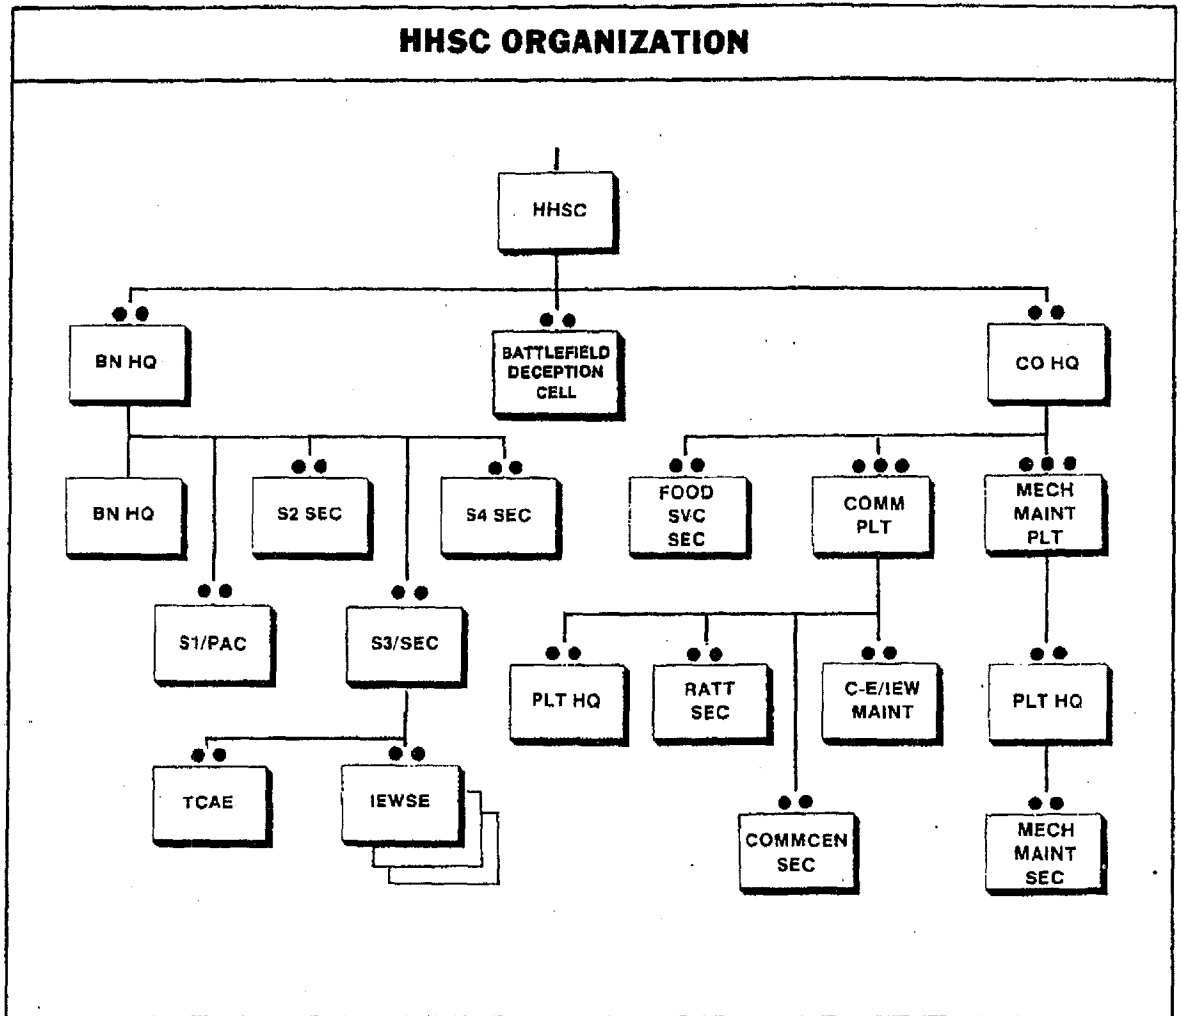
HHSC ORGANIZATION

HHSC

BN HQ

BATTLEFIELD DECEPTION CELL

CO HQ

BN HQ

S2 SEC

S4 SEC

FOOD SVC SEC

COMM PLT

MECH MAINT PLT

S1/PAC

S3/SEC

PLT HQ

RATT SEC

C-E/IEW MAINT

PLT HQ

TCAE

IEWSE

COMMCEN SEC

MECH MAINT SEC